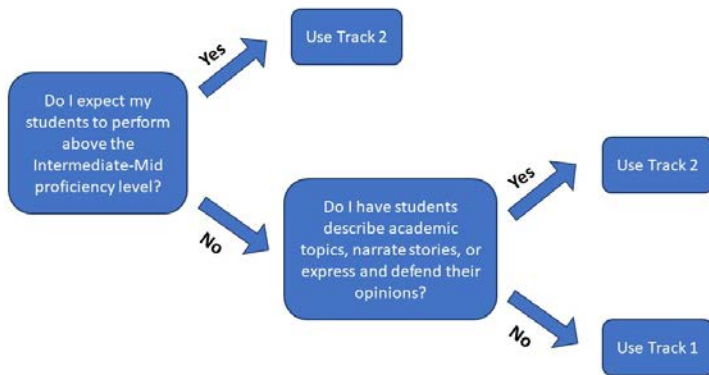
Do I expect my students to perform above the Intermediate-Mid proficiency level?

Yes

Use Track 2

No

Do I have students describe academic topics, narrate stories, or express and defend their opinions?

Yes

Use Track 2

No

Use Track 1